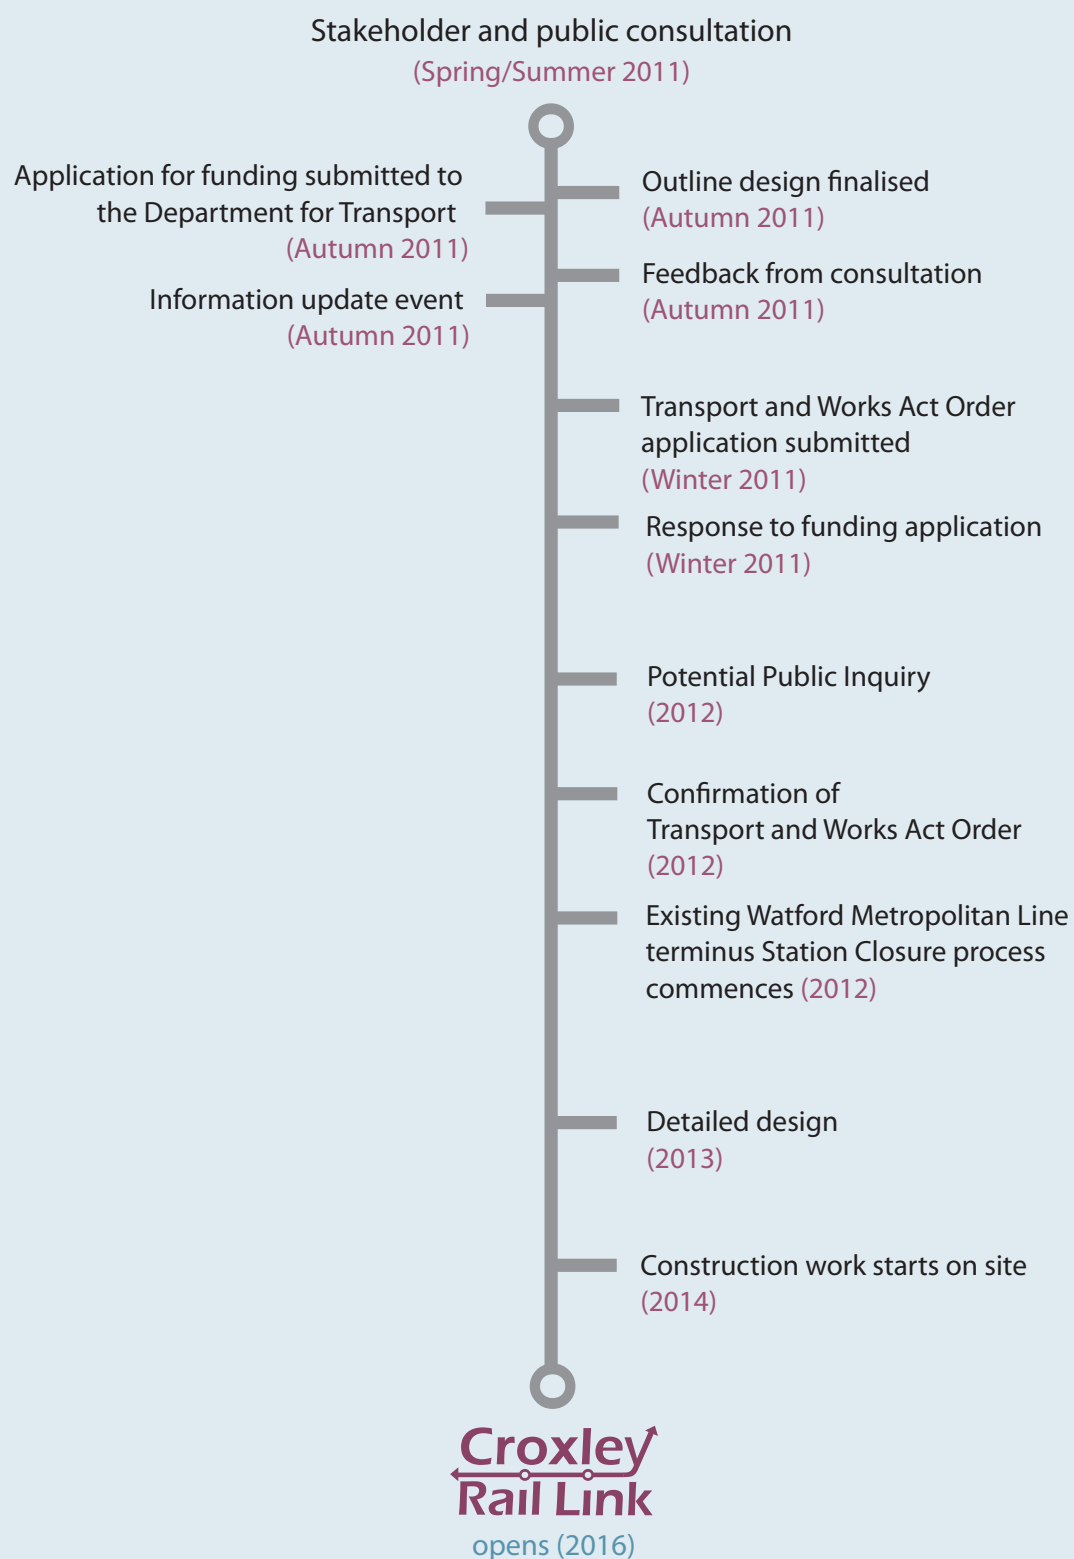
Stakeholder and public consultation
(Spring/Summer 2011)

Application for funding submitted to the Department for Transport
(Autumn 2011)

Outline design finalised
(Autumn 2011)

Feedback from consultation
(Autumn 2011)

Information update event
(Autumn 2011)

Transport and Works Act Order application submitted
(Winter 2011)

Response to funding application
(Winter 2011)

Potential Public Inquiry
(2012)

Confirmation of Transport and Works Act Order
(2012)

Existing Watford Metropolitan Line terminus Station Closure process commences (2012)

Detailed design
(2013)

Construction work starts on site
(2014)

Croxley Rail Link
opens (2016)